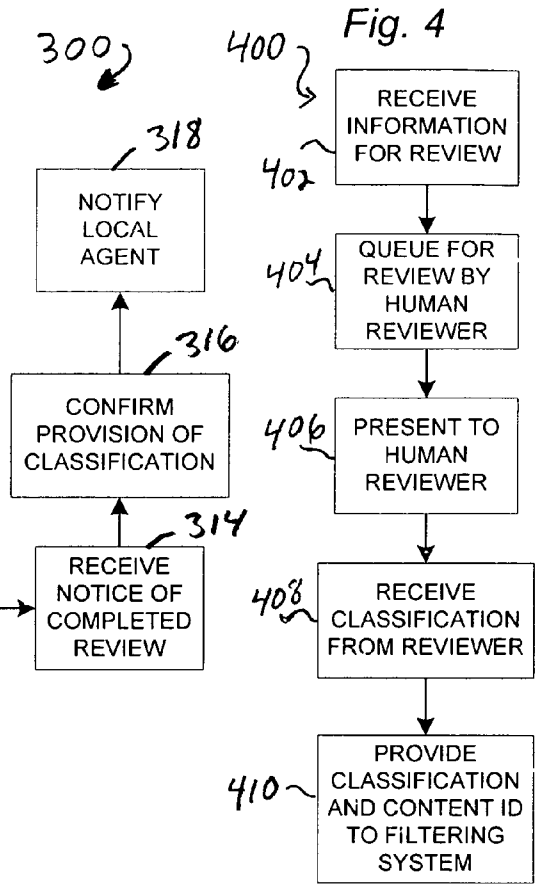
Fig. 4

300

318
NOTIFY LOCAL AGENT

316
CONFIRM PROVISION OF CLASSIFICATION

314
RECEIVE NOTICE OF COMPLETED REVIEW

400

402
RECEIVE INFORMATION FOR REVIEW

404
QUEUE FOR REVIEW BY HUMAN REVIEWER

406
PRESENT TO HUMAN REVIEWER

408
RECEIVE CLASSIFICATION FROM REVIEWER

410
PROVIDE CLASSIFICATION AND CONTENT ID TO FILTERING SYSTEM